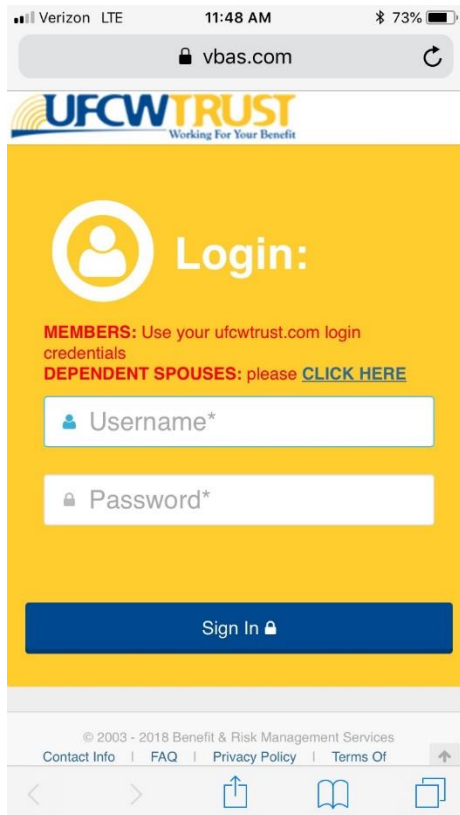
Verizon LTE 11:48 AM 73%

vbas.com

UFCWTRUST
Working For Your Benefit

Login:

MEMBERS: Use your ufcwtrust.com login credentials
DEPENDENT SPOUSES: please CLICK HERE

Username*

Password*

Sign In

© 2003 - 2018 Benefit & Risk Management Services
Contact Info | FAQ | Privacy Policy | Terms Of